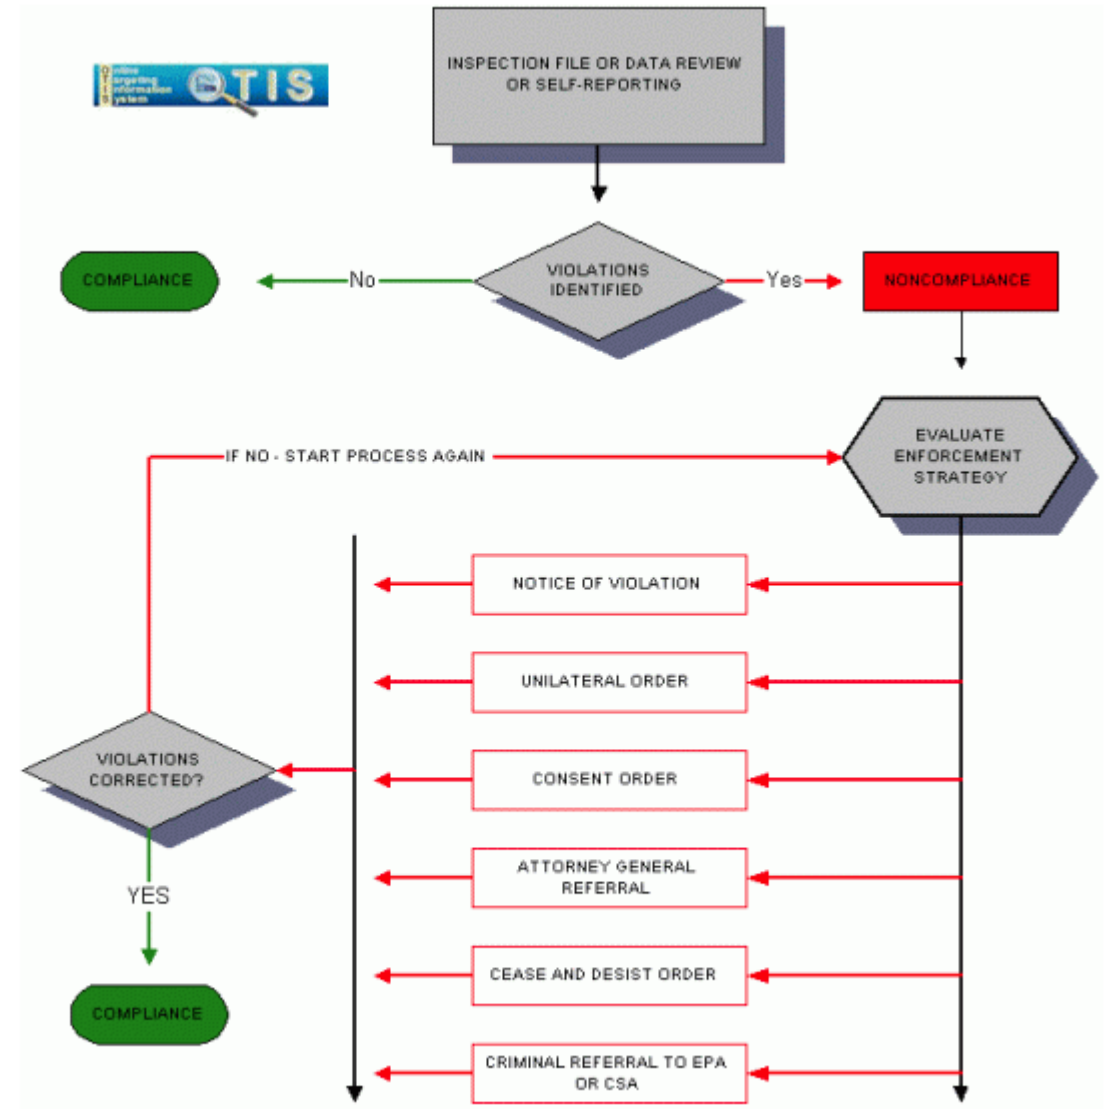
Online Targeting Information System OTIS

INSPECTION FILE OR DATA REVIEW OR SELF-REPORTING

COMPLIANCE

No

VIOLATIONS IDENTIFIED

Yes

NONCOMPLIANCE

IF NO - START PROCESS AGAIN

EVALUATE ENFORCEMENT STRATEGY

NOTICE OF VIOLATION

UNILATERAL ORDER

VIOLATIONS CORRECTED?

CONSENT ORDER

ATTORNEY GENERAL REFERRAL

YES

CEASE AND DESIST ORDER

COMPLIANCE

CRIMINAL REFERRAL TO EPA OR CSA